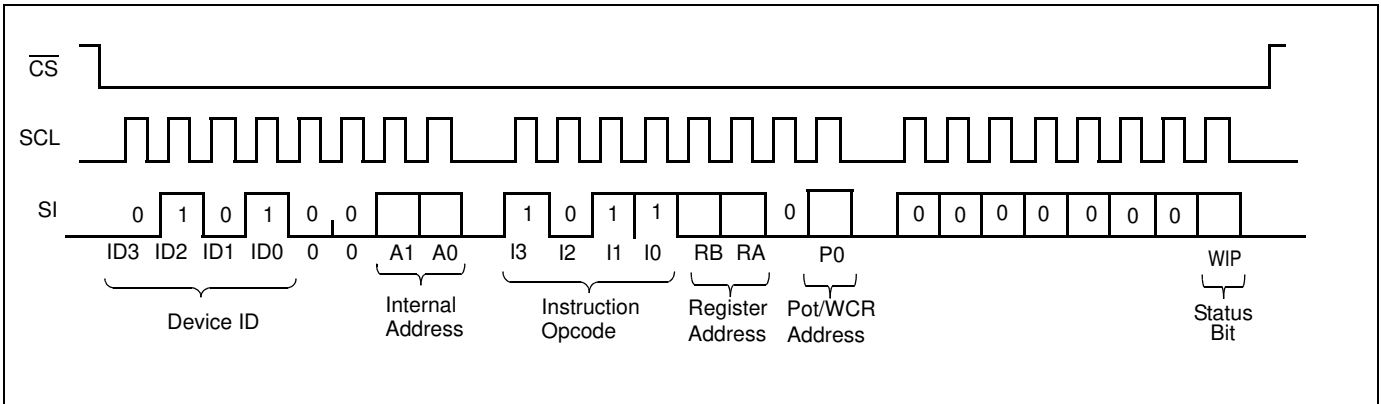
$\overline{CS}$

SCL

SI

0 1 0 1 0 0

1 0 1 1

0

0 0 0 0 0 0 0

ID3 ID2 ID1 ID0 0 0 A1 A0 I3 I2 I1 I0 RB RA P0 WIP

Device ID

Internal Address

Instruction Opcode

Register Address

Pot/WCR Address

Status Bit